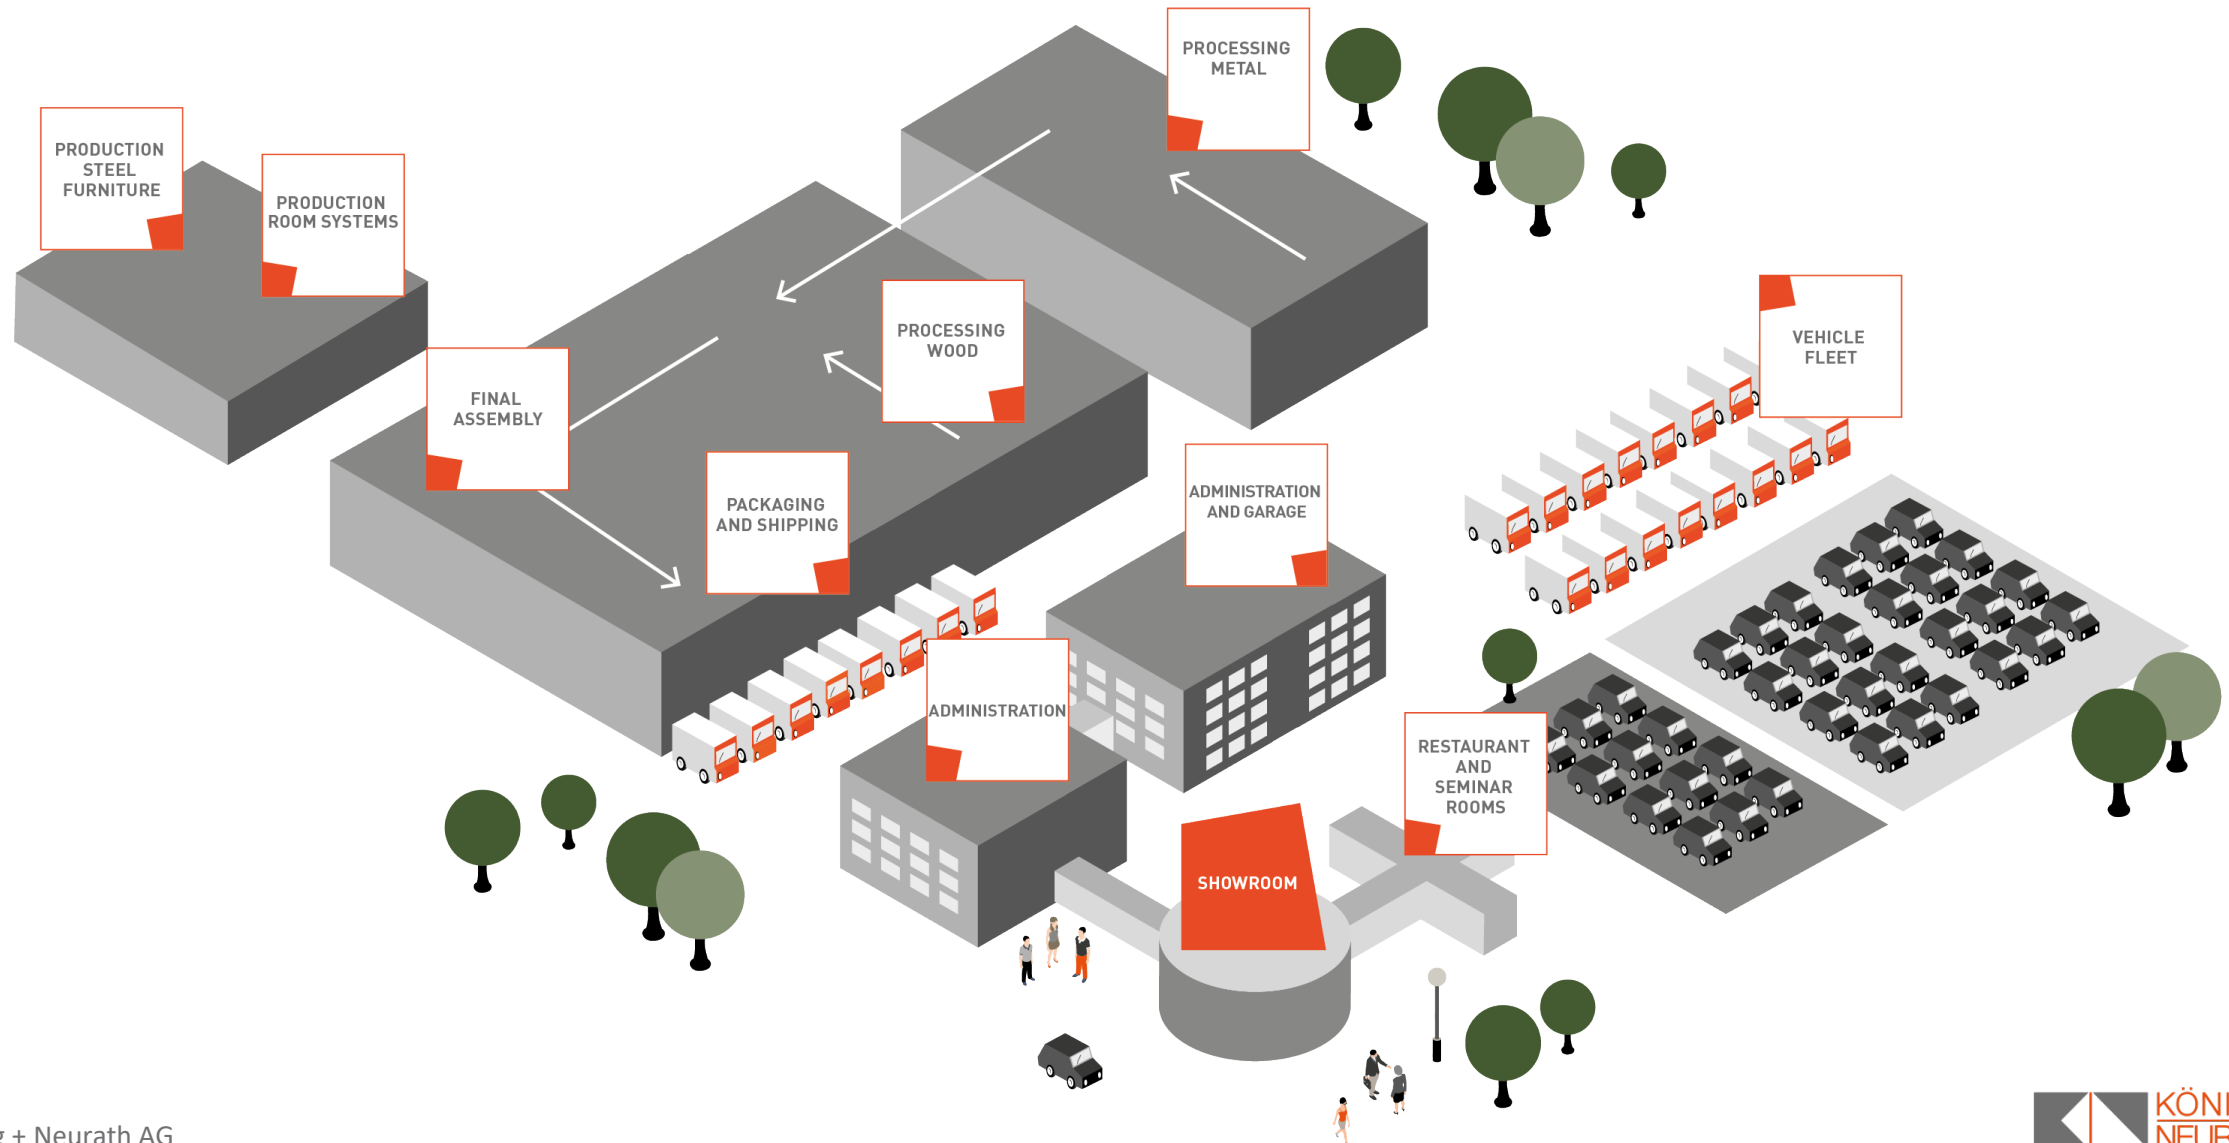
PRODUCTION STEEL FURNITURE

PRODUCTION ROOM SYSTEMS

PROCESSING METAL

PROCESSING WOOD

VEHICLE FLEET

FINAL ASSEMBLY

PACKAGING AND SHIPPING

ADMINISTRATION AND GARAGE

ADMINISTRATION

RESTAURANT AND SEMINAR ROOMS

SHOWROOM

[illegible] + Neurath AG

KÖN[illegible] NEU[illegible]